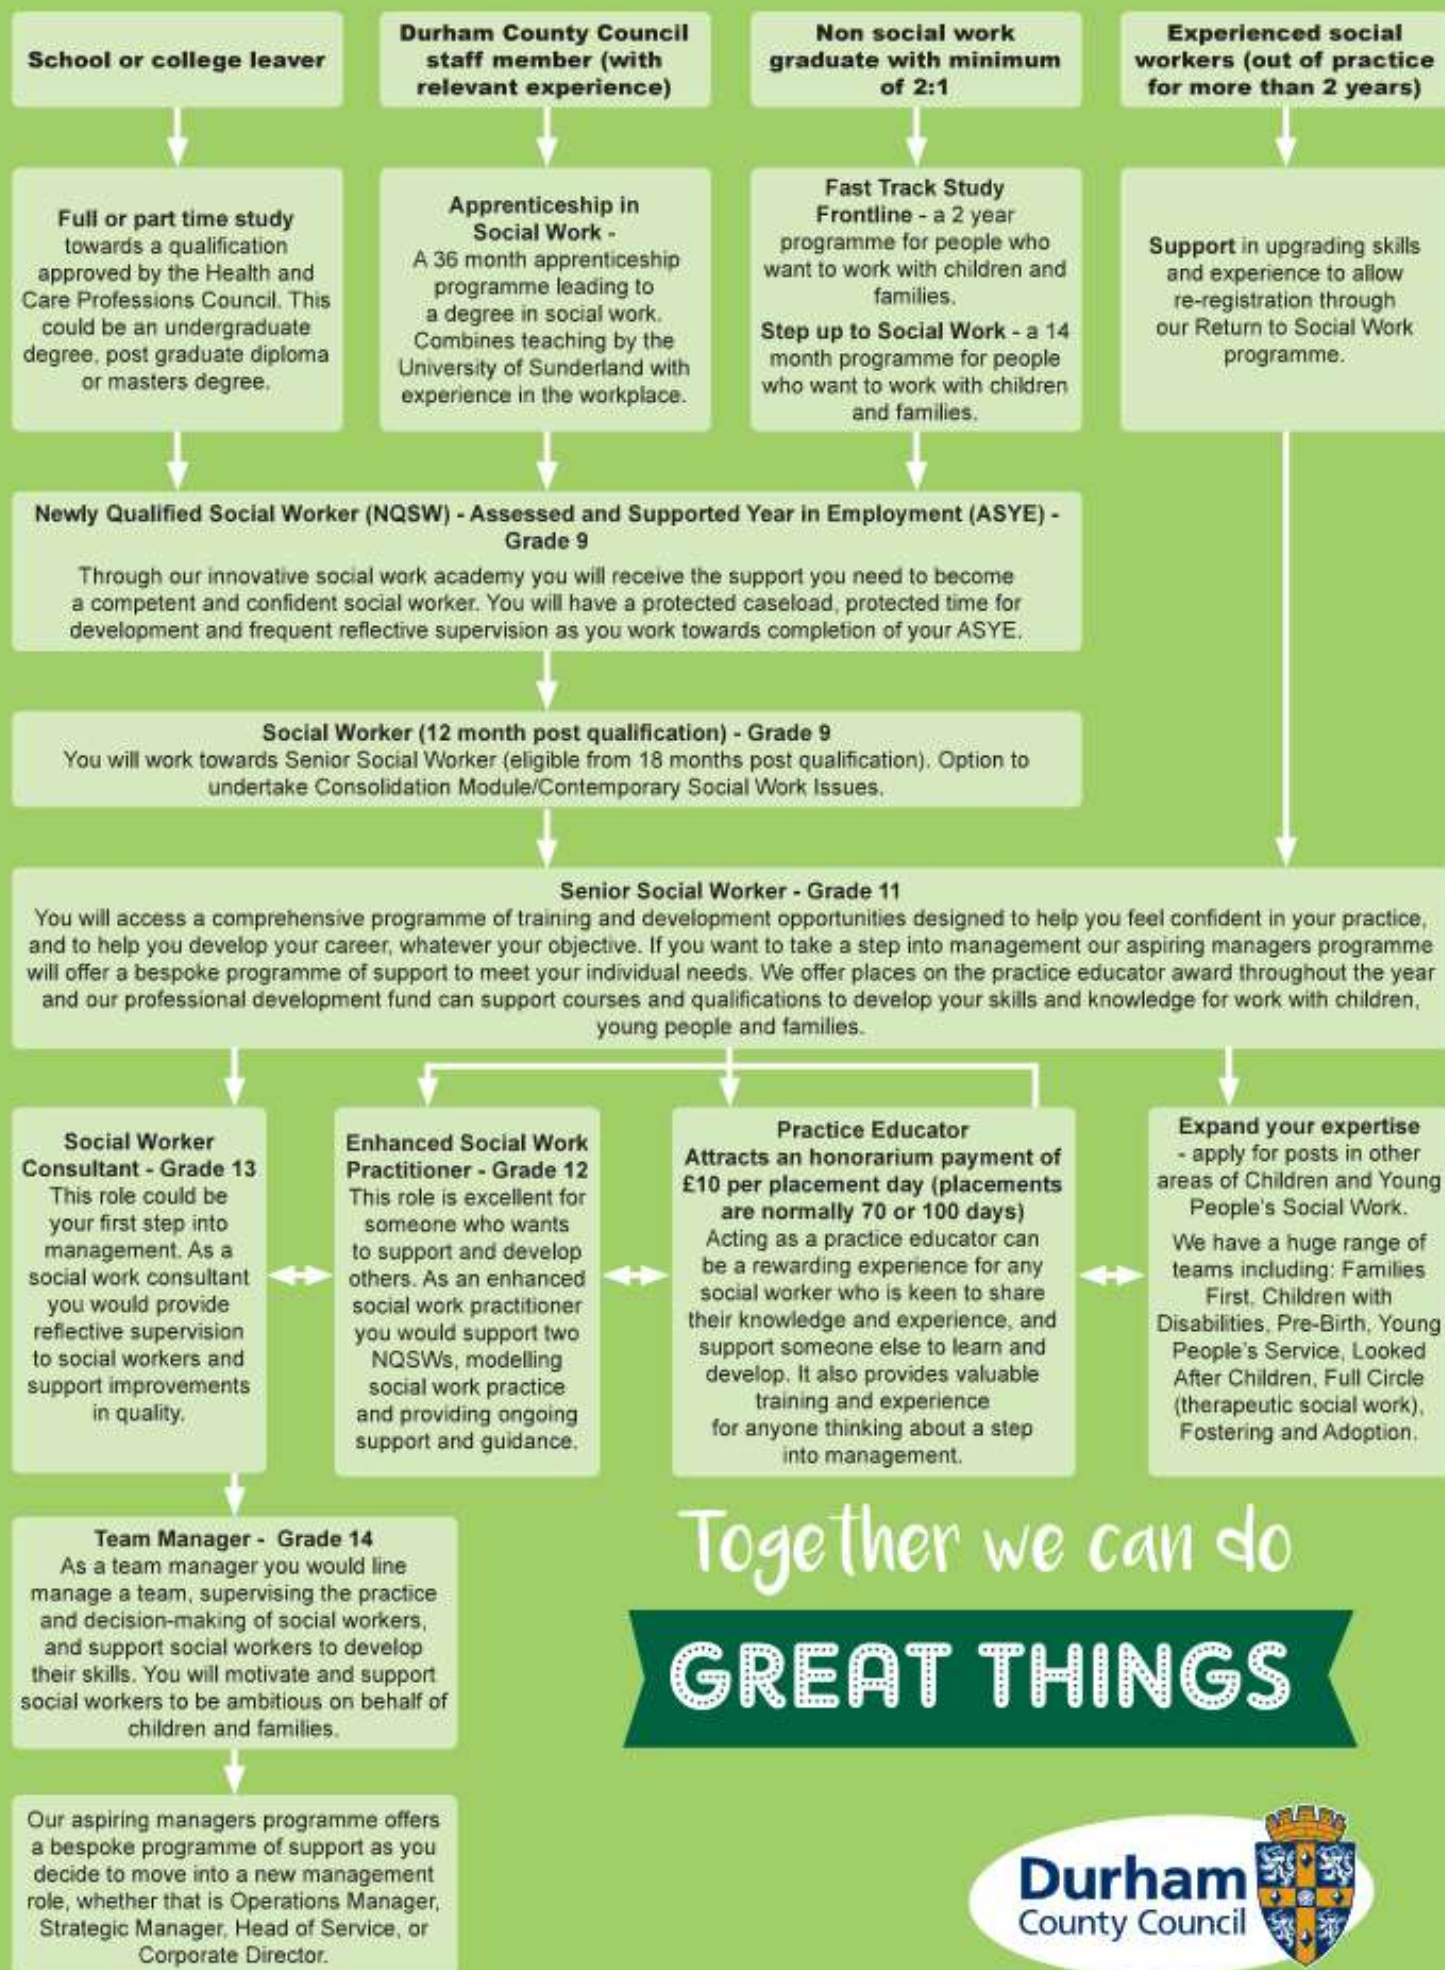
School or college leaver

Durham County Council staff member (with relevant experience)

Non social work graduate with minimum of 2:1

Experienced social workers (out of practice for more than 2 years)

Full or part time study towards a qualification approved by the Health and Care Professions Council. This could be an undergraduate degree, post graduate diploma or masters degree.

Apprenticeship in Social Work - A 36 month apprenticeship programme leading to a degree in social work. Combines teaching by the University of Sunderland with experience in the workplace.

Fast Track Study Frontline - a 2 year programme for people who want to work with children and families.

Step up to Social Work - a 14 month programme for people who want to work with children and families.

Support in upgrading skills and experience to allow re-registration through our Return to Social Work programme.

Newly Qualified Social Worker (NQSW) - Assessed and Supported Year in Employment (ASYE) - Grade 9

Through our innovative social work academy you will receive the support you need to become a competent and confident social worker. You will have a protected caseload, protected time for development and frequent reflective supervision as you work towards completion of your ASYE.

Social Worker (12 month post qualification) - Grade 9
You will work towards Senior Social Worker (eligible from 18 months post qualification). Option to undertake Consolidation Module/Contemporary Social Work Issues.

Senior Social Worker - Grade 11
You will access a comprehensive programme of training and development opportunities designed to help you feel confident in your practice, and to help you develop your career, whatever your objective. If you want to take a step into management our aspiring managers programme will offer a bespoke programme of support to meet your individual needs. We offer places on the practice educator award throughout the year and our professional development fund can support courses and qualifications to develop your skills and knowledge for work with children, young people and families.

Social Worker Consultant - Grade 13
This role could be your first step into management. As a social work consultant you would provide reflective supervision to social workers and support improvements in quality.

Enhanced Social Work Practitioner - Grade 12
This role is excellent for someone who wants to support and develop others. As an enhanced social work practitioner you would support two NQSWs, modelling social work practice and providing ongoing support and guidance.

Practice Educator
Attracts an honorarium payment of £10 per placement day (placements are normally 70 or 100 days)
Acting as a practice educator can be a rewarding experience for any social worker who is keen to share their knowledge and experience, and support someone else to learn and develop. It also provides valuable training and experience for anyone thinking about a step into management.

Expand your expertise - apply for posts in other areas of Children and Young People's Social Work.
We have a huge range of teams including: Families First, Children with Disabilities, Pre-Birth, Young People's Service, Looked After Children, Full Circle (therapeutic social work), Fostering and Adoption.

Team Manager - Grade 14
As a team manager you would line manage a team, supervising the practice and decision-making of social workers, and support social workers to develop their skills. You will motivate and support social workers to be ambitious on behalf of children and families.

Our aspiring managers programme offers a bespoke programme of support as you decide to move into a new management role, whether that is Operations Manager, Strategic Manager, Head of Service, or Corporate Director.

Together we can do
GREAT THINGS

Durham County Council